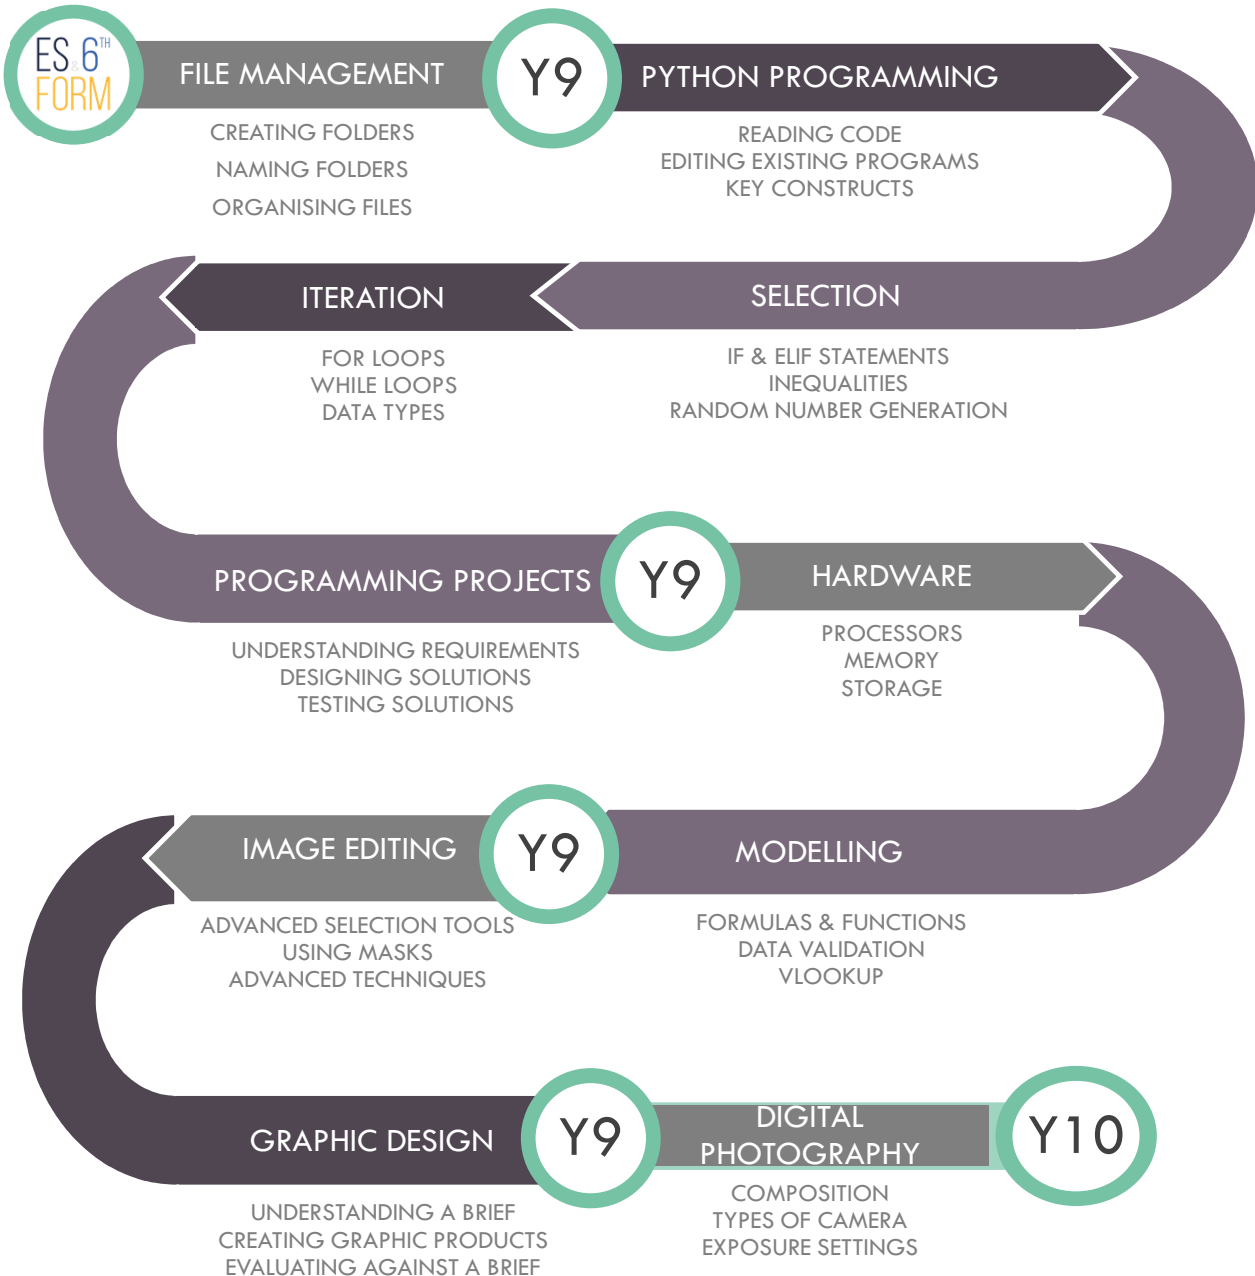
ES & 6TH FORM

FILE MANAGEMENT

CREATING FOLDERS
NAMING FOLDERS
ORGANISING FILES

Y9

PYTHON PROGRAMMING

READING CODE
EDITING EXISTING PROGRAMS
KEY CONSTRUCTS

ITERATION

FOR LOOPS
WHILE LOOPS
DATA TYPES

SELECTION

IF & ELIF STATEMENTS
INEQUALITIES
RANDOM NUMBER GENERATION

PROGRAMMING PROJECTS

UNDERSTANDING REQUIREMENTS
DESIGNING SOLUTIONS
TESTING SOLUTIONS

Y9

HARDWARE

PROCESSORS
MEMORY
STORAGE

IMAGE EDITING

ADVANCED SELECTION TOOLS
USING MASKS
ADVANCED TECHNIQUES

Y9

MODELLING

FORMULAS & FUNCTIONS
DATA VALIDATION
VLOOKUP

GRAPHIC DESIGN

UNDERSTANDING A BRIEF
CREATING GRAPHIC PRODUCTS
EVALUATING AGAINST A BRIEF

Y9

DIGITAL PHOTOGRAPHY

COMPOSITION
TYPES OF CAMERA
EXPOSURE SETTINGS

Y10